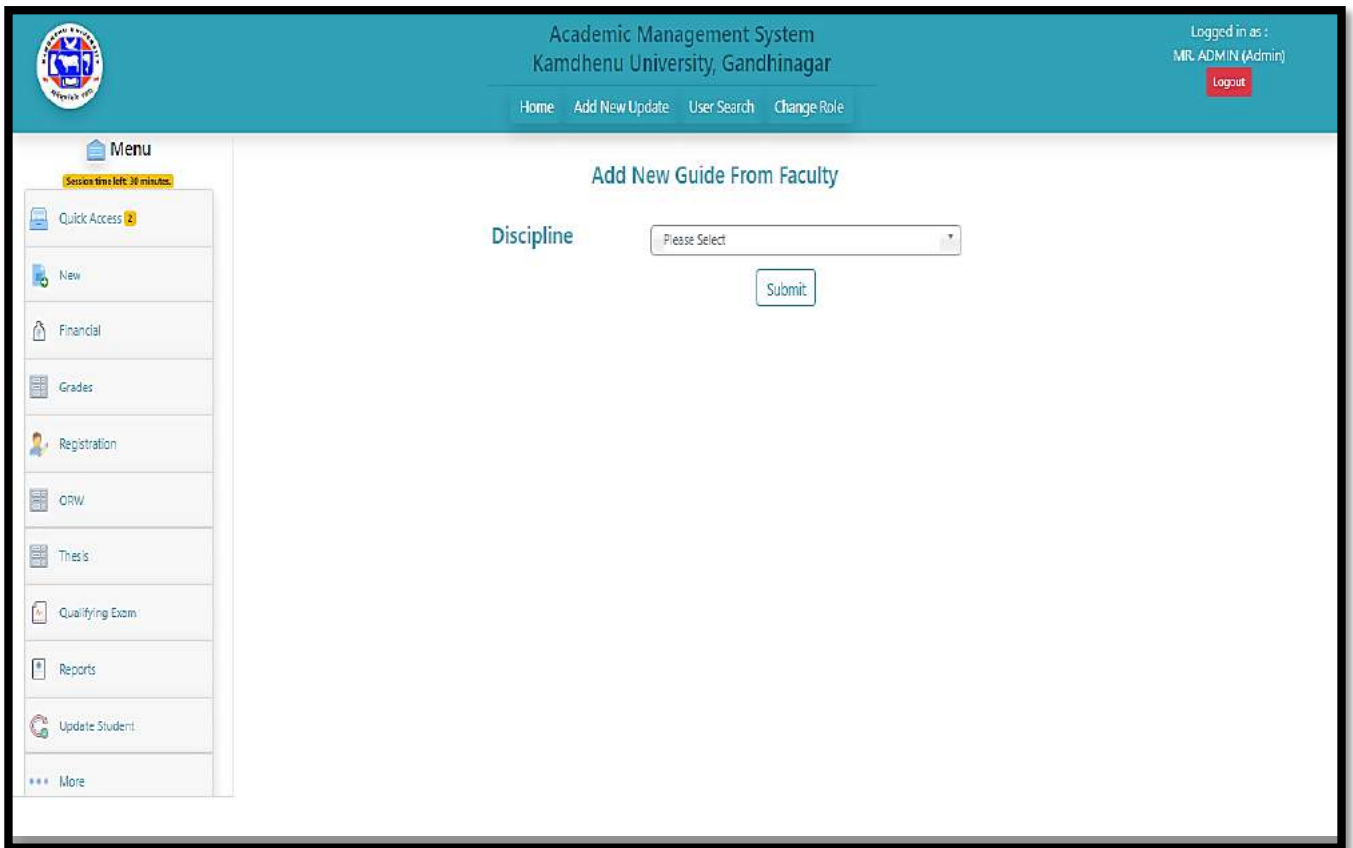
Academic Management System
Kamdhenu University, Gandhinagar

Home Add New Update User Search Change Role

Logged in as :
MR. ADMIN (Admin)
Logout

Menu
Session time left: 30 minutes.

Quick Access 2
New
Financial
Grades
Registration
ORW
Thesis
Qualifying Exam
Reports
Update Student
More

Add New Guide From Faculty

Discipline Please Select

Submit